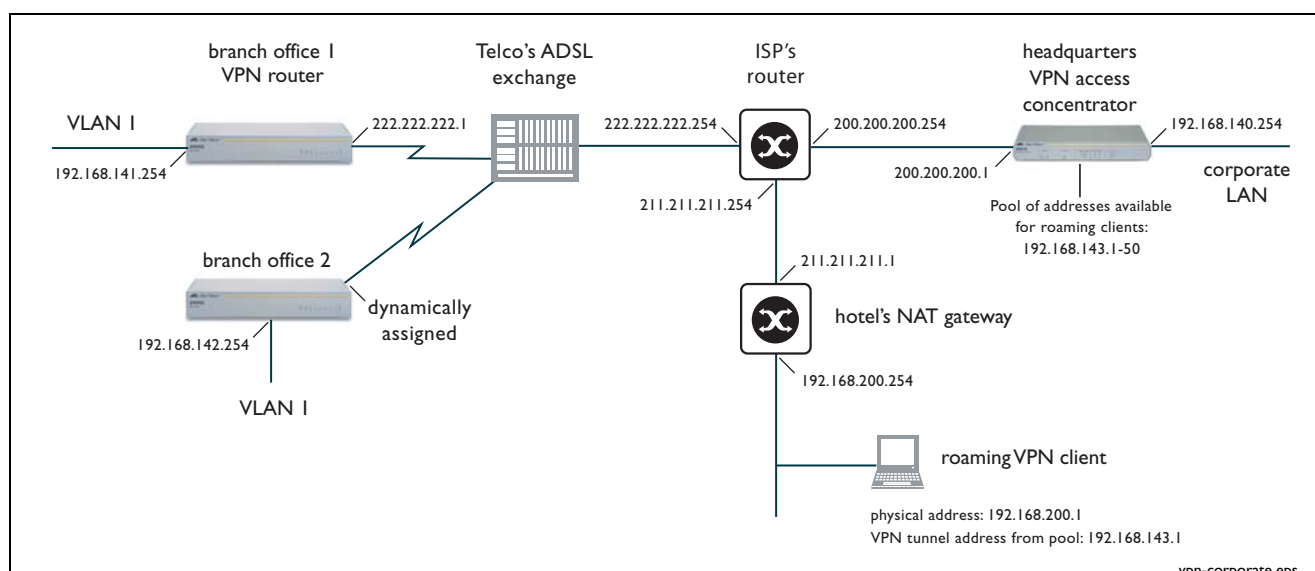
branch office 1
VPN router

Telco's ADSL
exchange

ISP's
router

headquarters
VPN access
concentrator

VLAN 1

222.222.222.1

222.222.222.254

200.200.200.254

192.168.140.254

192.168.141.254

200.200.200.1

corporate
LAN

Pool of addresses available
for roaming clients:
192.168.143.1-50

211.211.211.254

211.211.211.1

branch office 2

dynamically
assigned

hotel's NAT gateway

192.168.142.254

192.168.200.254

VLAN 1

roaming VPN client

physical address: 192.168.200.1
VPN tunnel address from pool: 192.168.143.1

vpn-corporate.eps